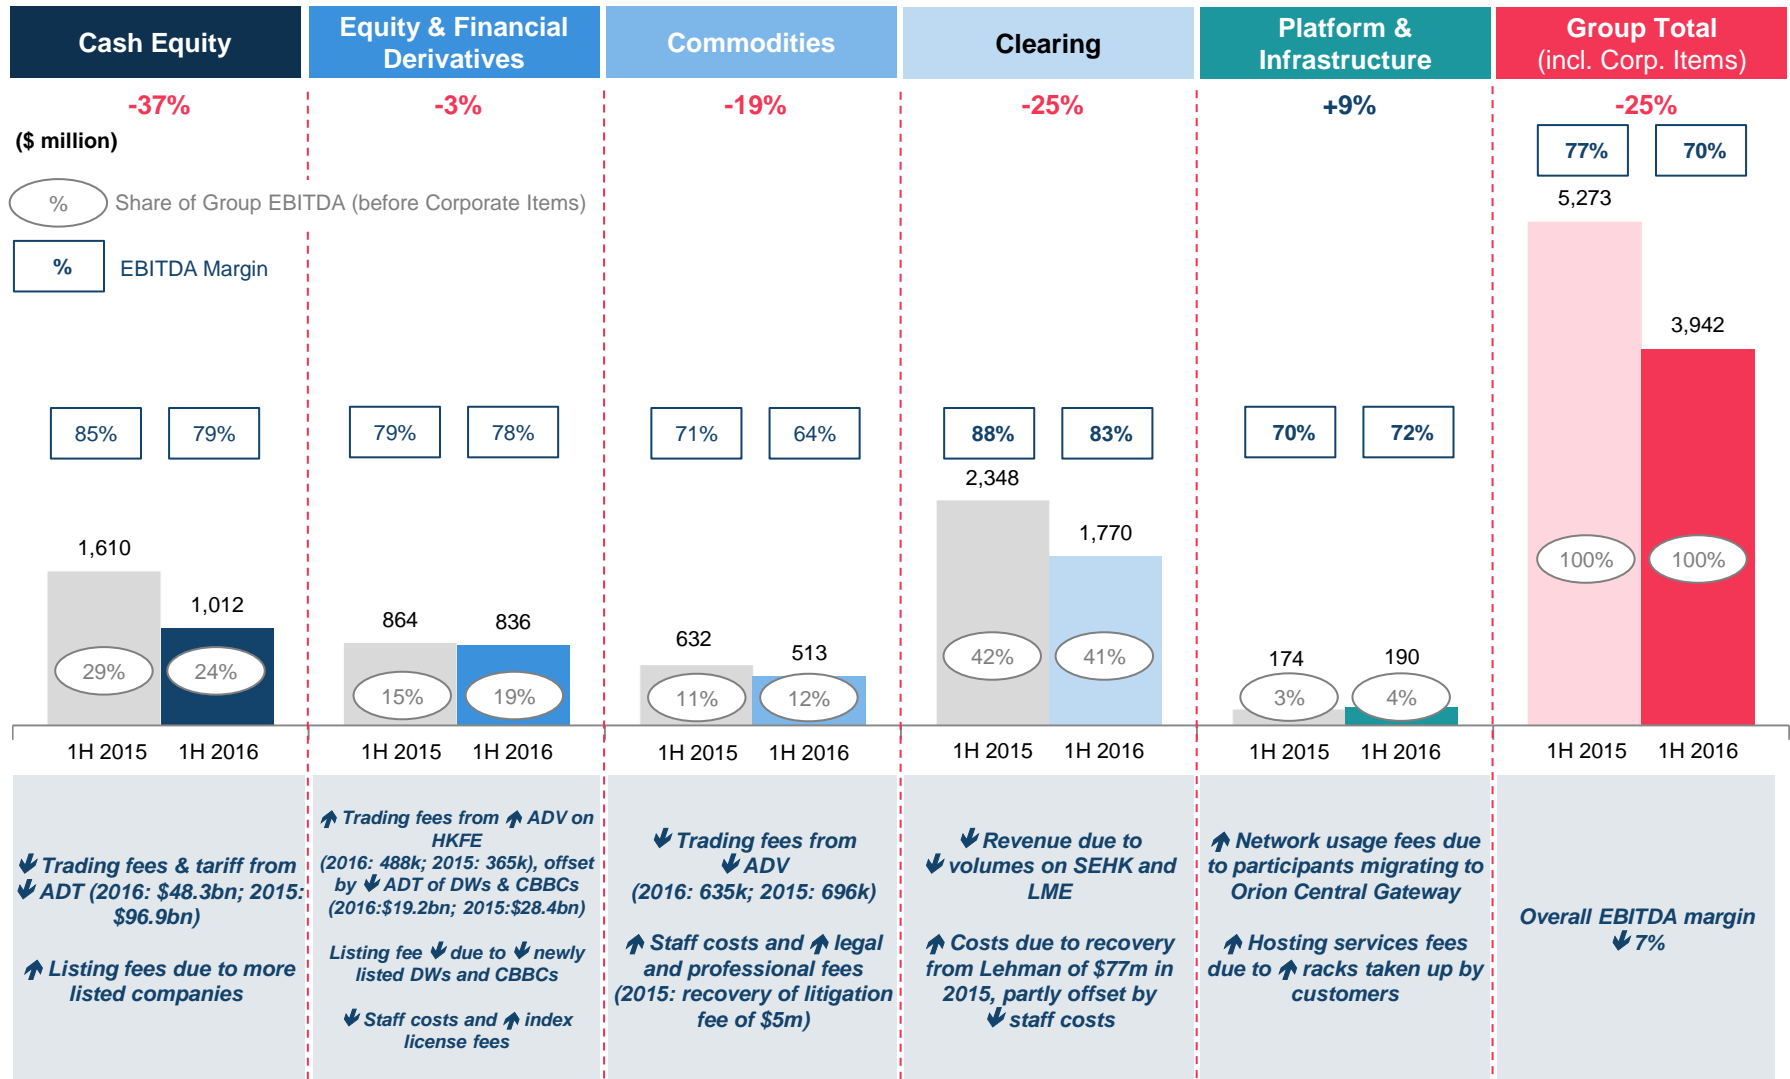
Cash Equity

Equity & Financial Derivatives

Commodities

Clearing

Platform & Infrastructure

Group Total (incl. Corp. Items)

-37%

-3%

-19%

-25%

+9%

-25%

($ million)

% Share of Group EBITDA (before Corporate Items)

% EBITDA Margin

77%

70%

5,273

3,942

85%

79%

79%

78%

71%

64%

88%

83%

70%

72%

2,348

1,770

1,610

1,012

864

836

632

513

174

190

29%

24%

15%

19%

11%

12%

42%

41%

3%

4%

100%

100%

1H 2015 1H 2016

1H 2015 1H 2016

1H 2015 1H 2016

1H 2015 1H 2016

1H 2015 1H 2016

1H 2015 1H 2016

↓ Trading fees & tariff from ↓ ADT (2016: \$48.3bn; 2015: \$96.9bn)

↑ Listing fees due to more listed companies

↑ Trading fees from ↑ ADV on HKFE (2016: 488k; 2015: 365k), offset by ↓ ADT of DWs & CBBCs (2016:\$19.2bn; 2015:\$28.4bn)

Listing fee ↓ due to ↓ newly listed DWs and CBBCs

↓ Staff costs and ↑ index license fees

↓ Trading fees from ↓ ADV (2016: 635k; 2015: 696k)

↑ Staff costs and ↑ legal and professional fees (2015: recovery of litigation fee of \$5m)

↓ Revenue due to ↓ volumes on SEHK and LME

↑ Costs due to recovery from Lehman of \$77m in 2015, partly offset by ↓ staff costs

↑ Network usage fees due to participants migrating to Orion Central Gateway

↑ Hosting services fees due to ↑ racks taken up by customers

Overall EBITDA margin ↓ 7%